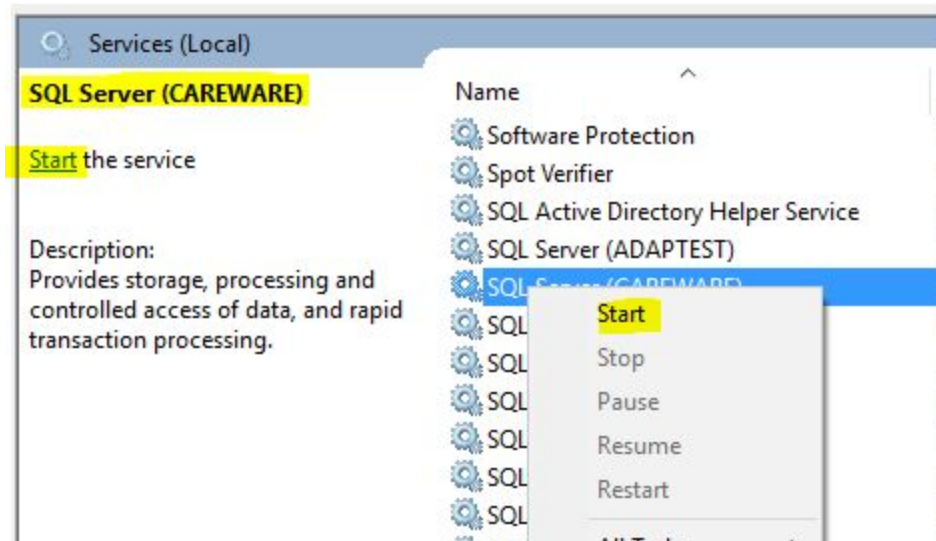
Services (Local)

SQL Server (CAREWARE)

Start the service

Description:
Provides storage, processing and controlled access of data, and rapid transaction processing.

Name

Software Protection
Spot Verifier
SQL Active Directory Helper Service
SQL Server (ADAPTEST)
SQL Server (CAREWARE)
SQL
SQL
SQL
SQL
SQL
SQL

Start
Stop
Pause
Resume
Restart
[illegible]